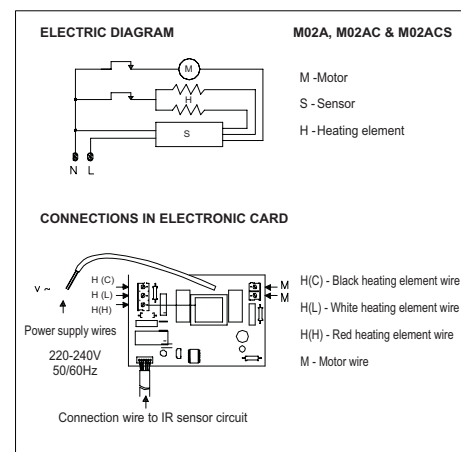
ELECTRIC DIAGRAM

M02A, M02AC & M02ACS

M

H

S

N L

M -Motor

S - Sensor

H - Heating element

CONNECTIONS IN ELECTRONIC CARD

V ~

H (C)

H (L)

H(H)

M

M

Power supply wires

220-240V
50/60Hz

H(C) - Black heating element wire

H(L) - White heating element wire

H(H) - Red heating element wire

M - Motor wire

Connection wire to IR sensor circuit